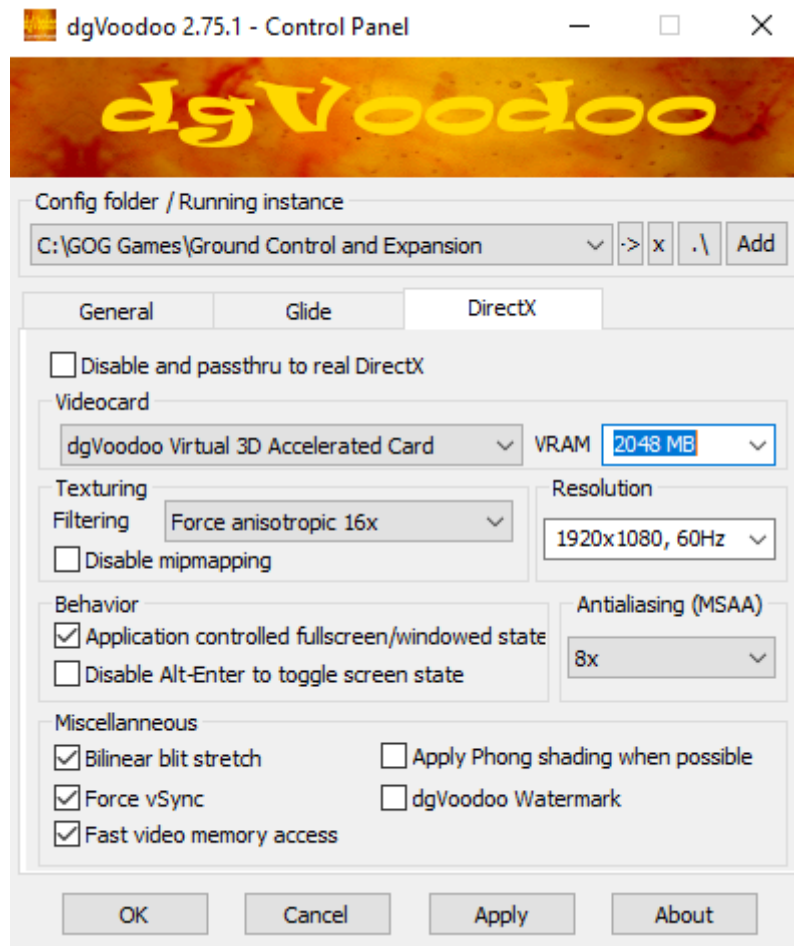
dgVoodoo 2.75.1 - Control Panel

dgVoodoo

Config folder / Running instance

C:\GOG Games\Ground Control and Expansion

->

x

.\

Add

General

Glide

DirectX

Disable and passthru to real DirectX

Videocard

dgVoodoo Virtual 3D Accelerated Card

VRAM

2048 MB

Texturing

Filtering

Force anisotropic 16x

Disable mipmapping

Resolution

1920x1080, 60Hz

Behavior

Application controlled fullscreen/windowed state

Disable Alt-Enter to toggle screen state

Antialiasing (MSAA)

8x

Miscellanneous

Bilinear blit stretch

Apply Phong shading when possible

Force vSync

dgVoodoo Watermark

Fast video memory access

OK

Cancel

Apply

About